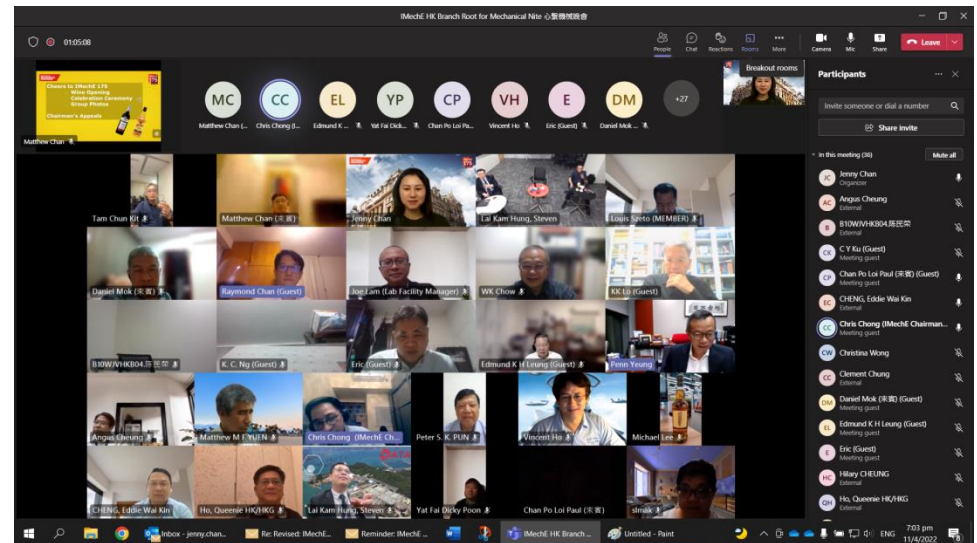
IMechE HK Branch Root for Mechanical Nite 心繫機械夜會

01:05:08

People Chat Reactions Rooms More Camera Mic Share Leave

Cheers to IMechE 175
Wine Opening
Celebration Ceremony
Group Photos
Chairman's Appeals

Matthew Chan

MC Matthew Chan (...
CC Chris Chong (I...
EL Edmund K ...
YP Yat Fai Dick...
CP Chan Po Loi Pa...
VH Vincent Ho
E Eric (Guest)
DM Daniel Mok ...
+27

Breakout rooms

Participants

Invite someone or dial a number

Share invite

In this meeting (36) Mute all

JC Jenny Chan Organizer
AC Angus Cheung External
B B10W/VHKB04.陈民荣 External
CY C Y Ku (Guest) Meeting guest
CP Chan Po Loi Paul (宋賓) (Guest) Meeting guest
EC CHENG, Eddie Wai Kin External
CC Chris Chong (IMechE Chairman... Meeting guest
CW Christina Wong
CC Clement Chung External
DM Daniel Mok (宋賓) (Guest) Meeting guest
EL Edmund K H Leung (Guest) Meeting guest
E Eric (Guest) Meeting guest
HC Hilary CHEUNG External
QH Ho, Queenie HK/HKG External

Tam Chun Kit
Matthew Chan (宋賓)
Jenny Chan
Lai Kam Hung, Steven
Louis Szeto (MEMBER)
Daniel Mok (宋賓)
Raymond Chan (Guest)
Joe Lam (Lab Facility Manager)
WK Chow
KK Lo (Guest)
B10W/VHKB04.陈民荣
K. C. Ng (Guest)
Eric (Guest)
Edmund K H Leung (Guest)
Penn Yeung
Angus Cheung
Matthew M F YUEN
Chris Chong (IMechE Ch...
Peter S. K. PUN
Vincent Ho
Michael Lee
CHENG, Eddie Wai Kin
Ho, Queenie HK/HKG
Lai Kam Hung, Steven
Yat Fai Dicky Poon
Chan Po Loi Paul (宋賓)
slmak

Inbox - jenny.chan...
Re: Revised: IMechE...
Reminder: IMechE ...
IMechE HK Branch ...
Untitled - Paint
ENG
7:03 pm
11/4/2022